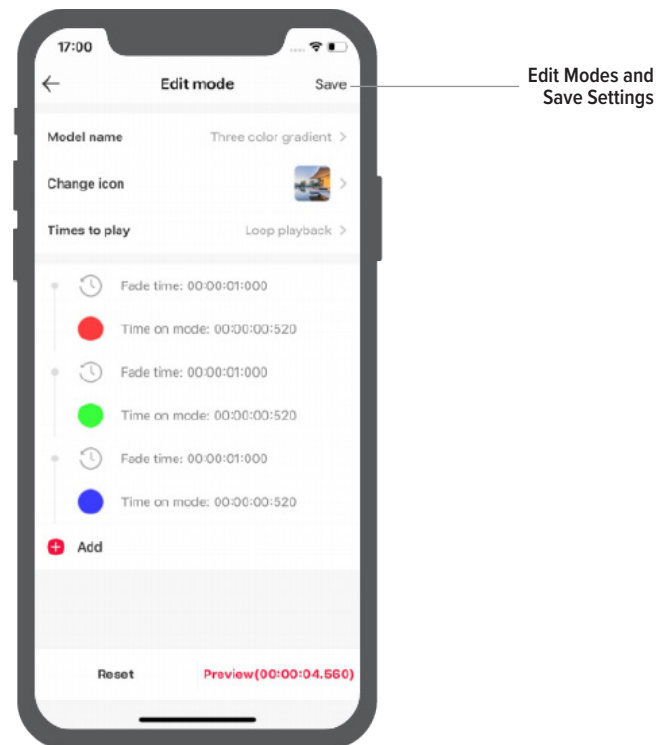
17:00

←

Edit mode

Save

Edit Modes and Save Settings

Model name

Three color gradient >

Change icon

>

Times to play

Loop playback >

Fade time: 00:00:01:000

Time on mode: 00:00:00:520

Fade time: 00:00:01:000

Time on mode: 00:00:00:520

Fade time: 00:00:01:000

Time on mode: 00:00:00:520

Add

Reset

Preview(00:00:04.560)